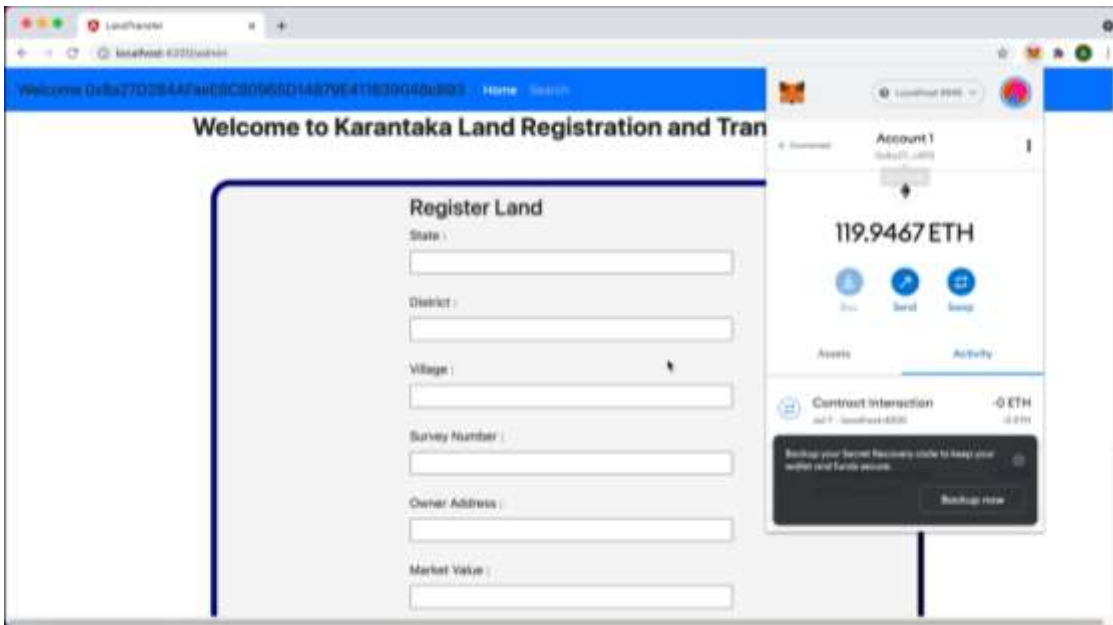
LandTransfer

localhost:4200/admin

Welcome 0x8a27D2844Fae E8C80965D1487 9E411839048c893 Home Search

Welcome to Karantaka Land Registration and Tran

Register Land

State :

District :

Village :

Survey Number :

Owner Address :

Market Value :

Localhost 8545

Connected

Account 1

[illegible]

119.9467 ETH

Buy

Send

Swap

Assets

Activity

Contract Interaction

-0 ETH

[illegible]

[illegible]

Backup your Secret Recovery code to keep your wallet and funds secure.

Backup now